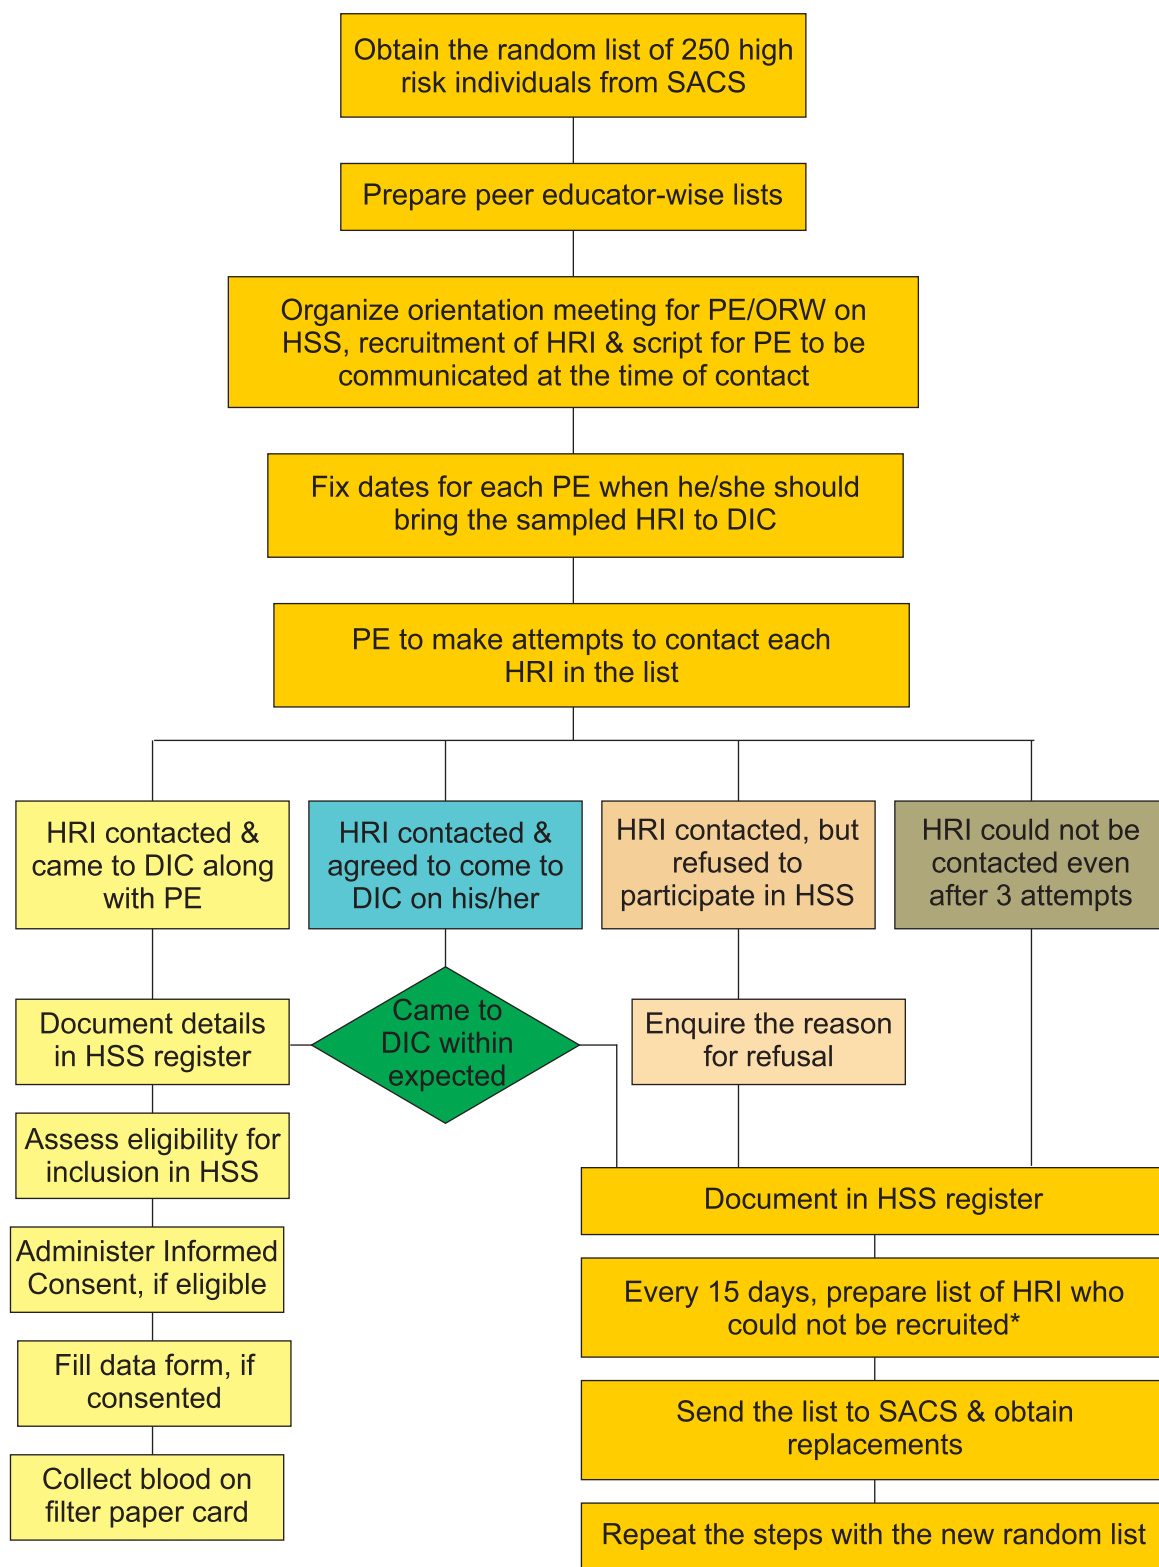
Obtain the random list of 250 high risk individuals from SACS

Prepare peer educator-wise lists

Organize orientation meeting for PE/ORW on HSS, recruitment of HRI & script for PE to be communicated at the time of contact

Fix dates for each PE when he/she should bring the sampled HRI to DIC

PE to make attempts to contact each HRI in the list

HRI contacted & came to DIC along with PE

HRI contacted & agreed to come to DIC on his/her

HRI contacted, but refused to participate in HSS

HRI could not be contacted even after 3 attempts

Document details in HSS register

Came to DIC within expected

Enquire the reason for refusal

Assess eligibility for inclusion in HSS

Document in HSS register

Administer Informed Consent, if eligible

Every 15 days, prepare list of HRI who could not be recruited*

Fill data form, if consented

Send the list to SACS & obtain replacements

Collect blood on filter paper card

Repeat the steps with the new random list